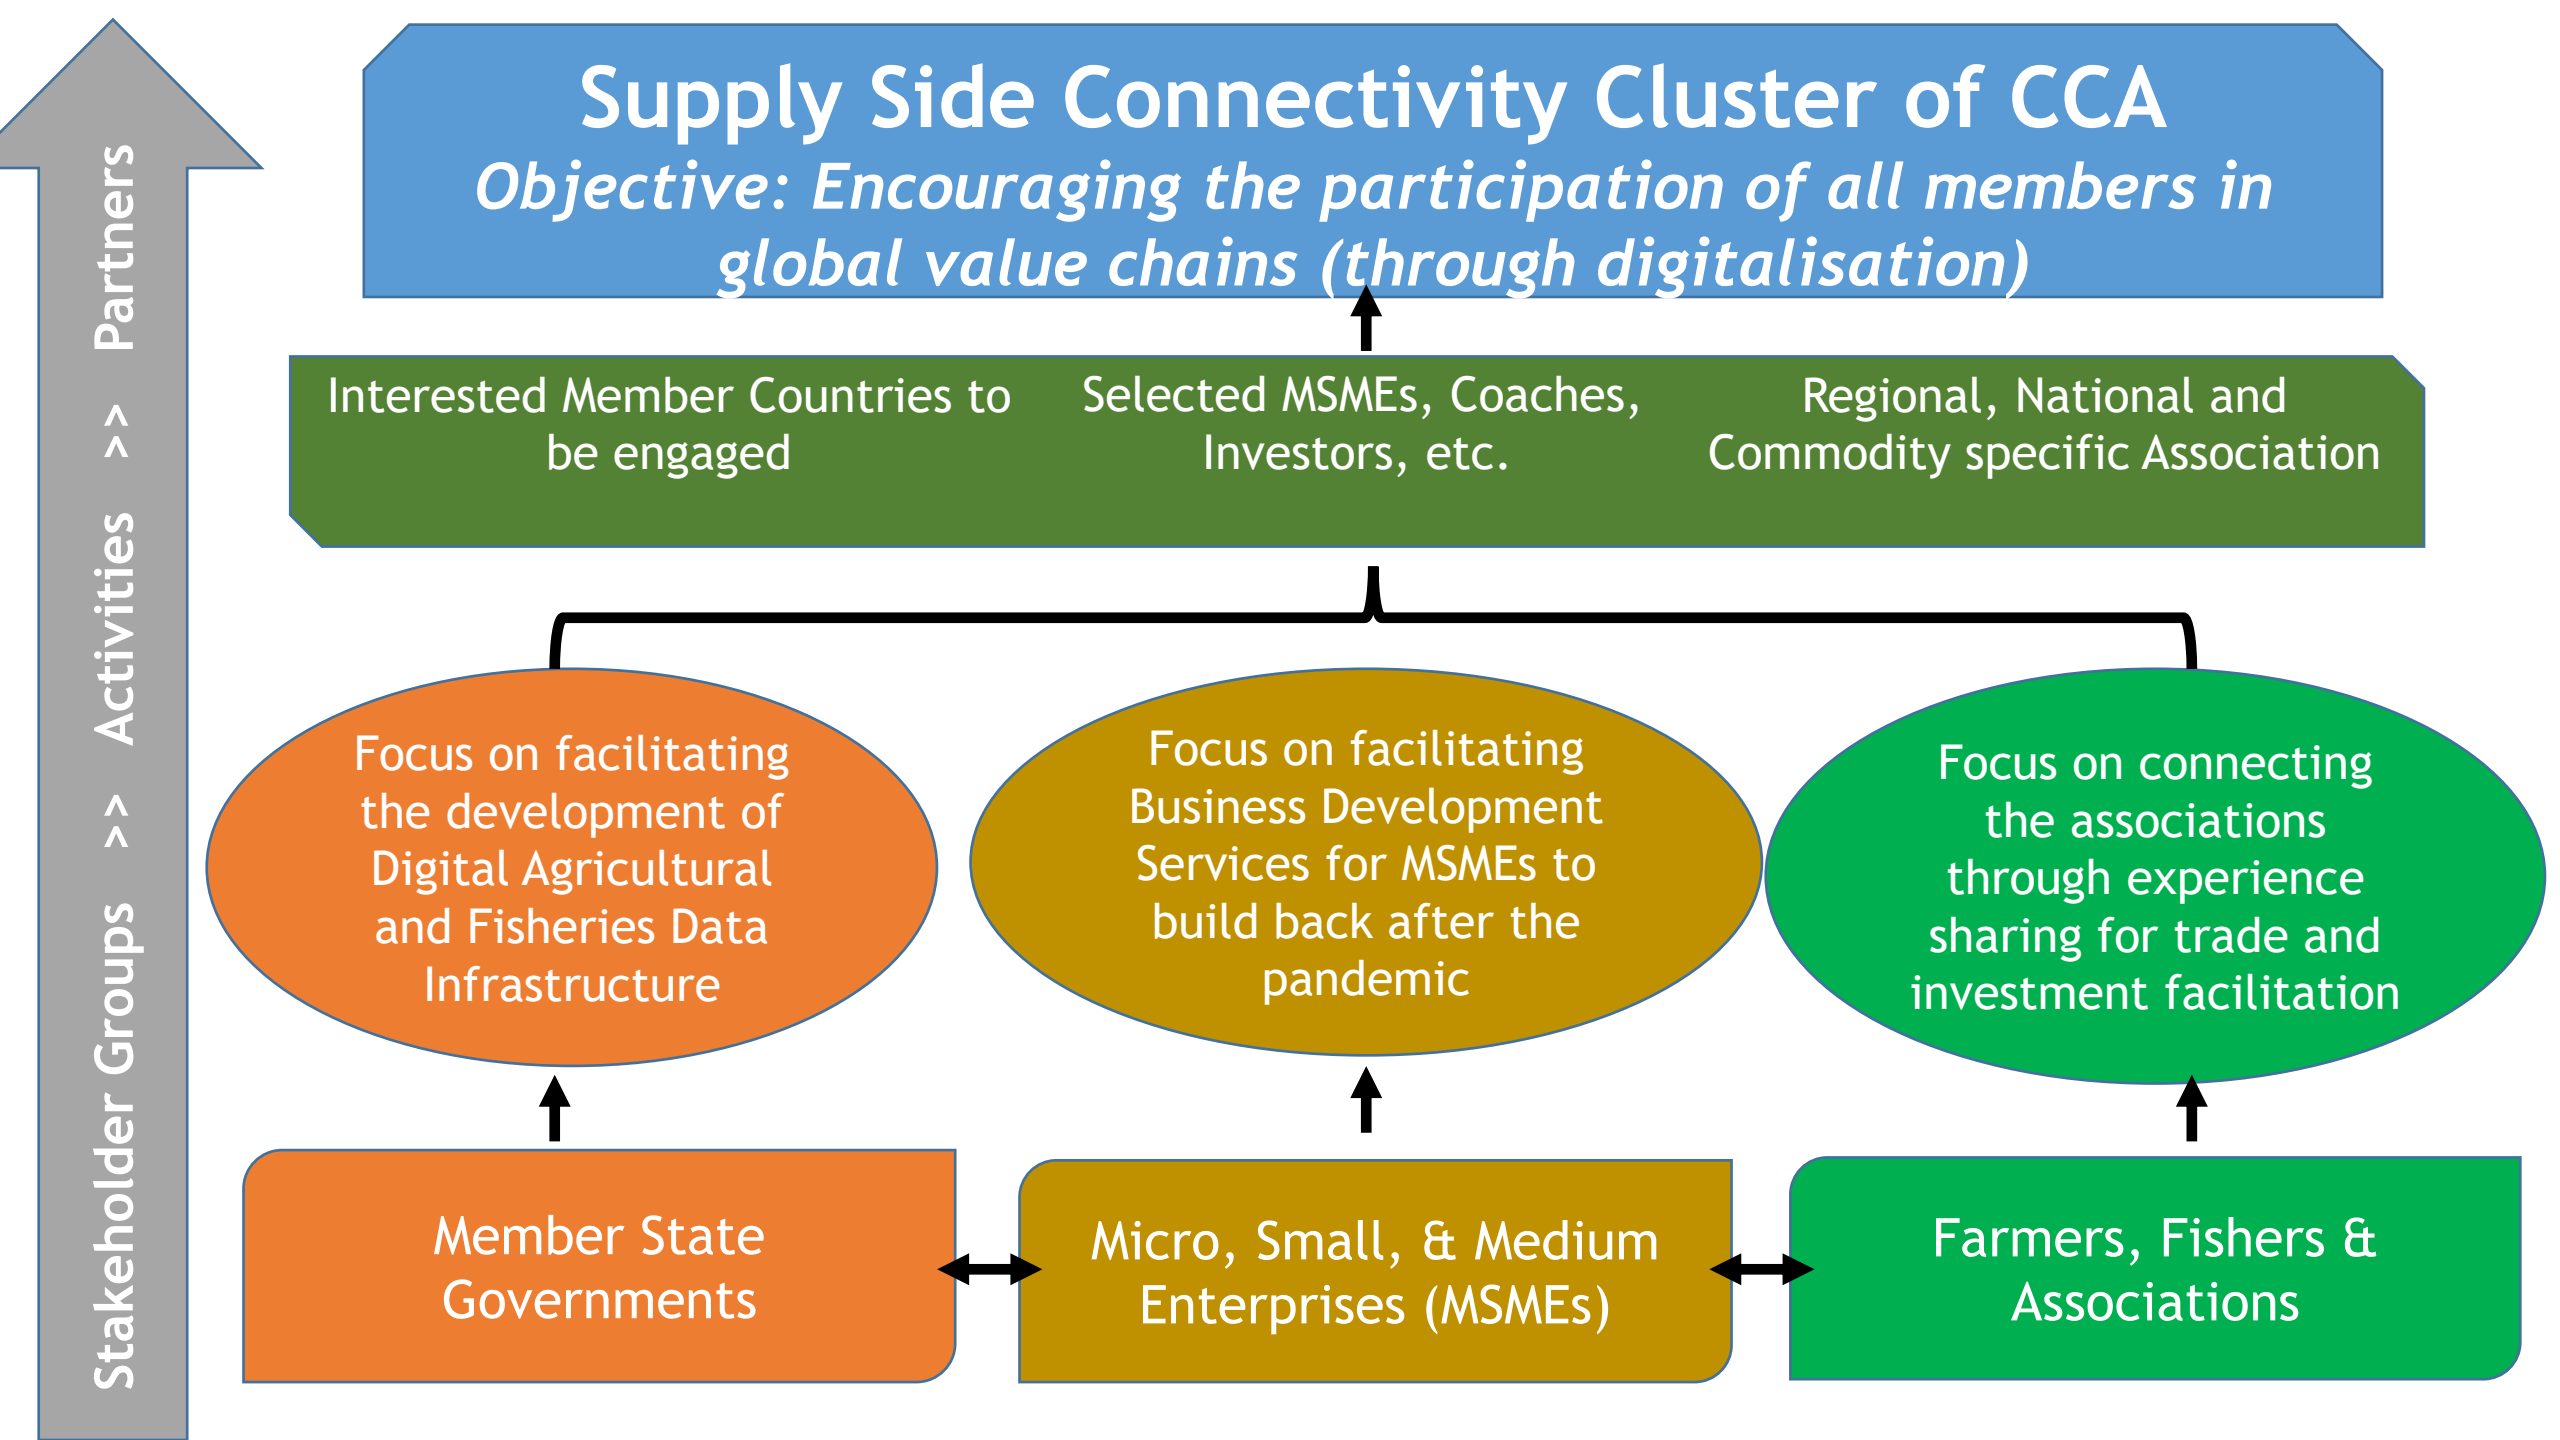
Stakeholder Groups >> Activities >> Partners

Supply Side Connectivity Cluster of CCA

*Objective: Encouraging the participation of all members in global value chains (through digitalisation)*

Interested Member Countries to be engaged

Selected MSMEs, Coaches, Investors, etc.

Regional, National and Commodity specific Association

Focus on facilitating the development of Digital Agricultural and Fisheries Data Infrastructure

Focus on facilitating Business Development Services for MSMEs to build back after the pandemic

Focus on connecting the associations through experience sharing for trade and investment facilitation

Member State Governments

Micro, Small, & Medium Enterprises (MSMEs)

Farmers, Fishers & Associations